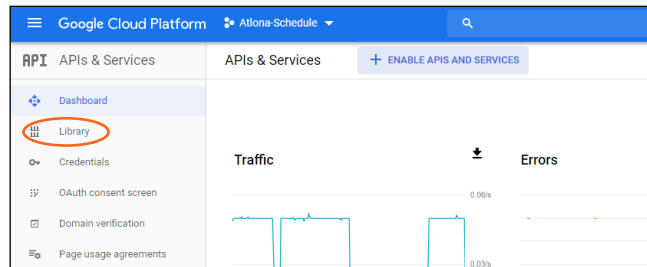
Google Cloud Platform Atlona-Schedule

API APIs & Services

Dashboard

Library

Credentials

OAuth consent screen

Domain verification

Page usage agreements

APIs & Services

+ ENABLE APIS AND SERVICES

Traffic

0.06/s

0.03/s

Errors